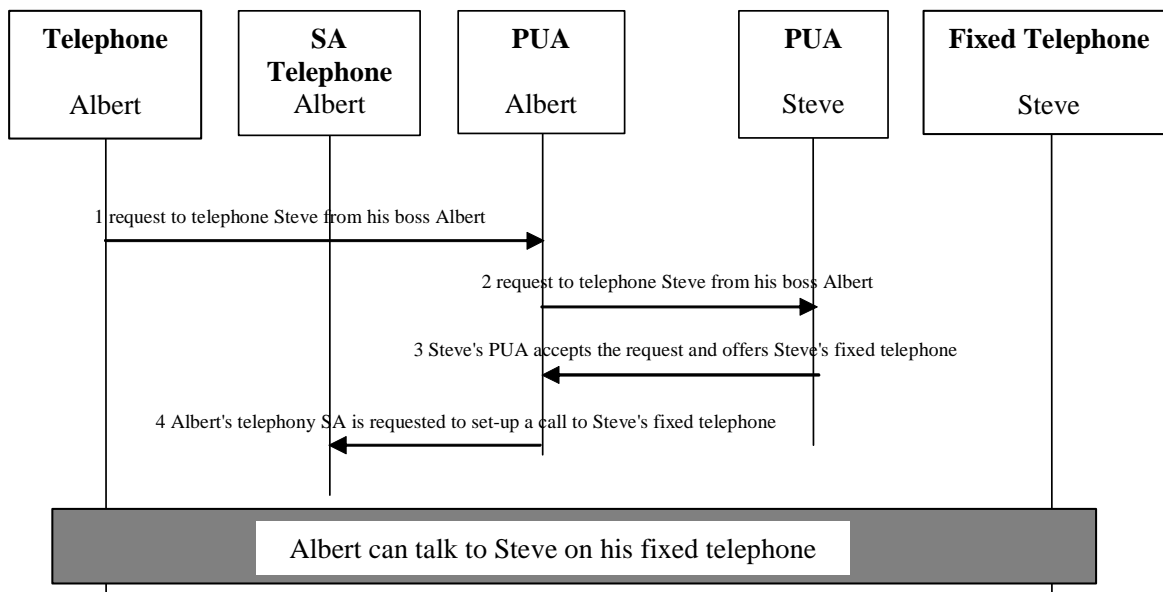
Telephone
Albert

SA Telephone
Albert

PUA
Albert

PUA
Steve

Fixed Telephone
Steve

1 request to telephone Steve from his boss Albert

2 request to telephone Steve from his boss Albert

3 Steve's PUA accepts the request and offers Steve's fixed telephone

4 Albert's telephony SA is requested to set-up a call to Steve's fixed telephone

Albert can talk to Steve on his fixed telephone